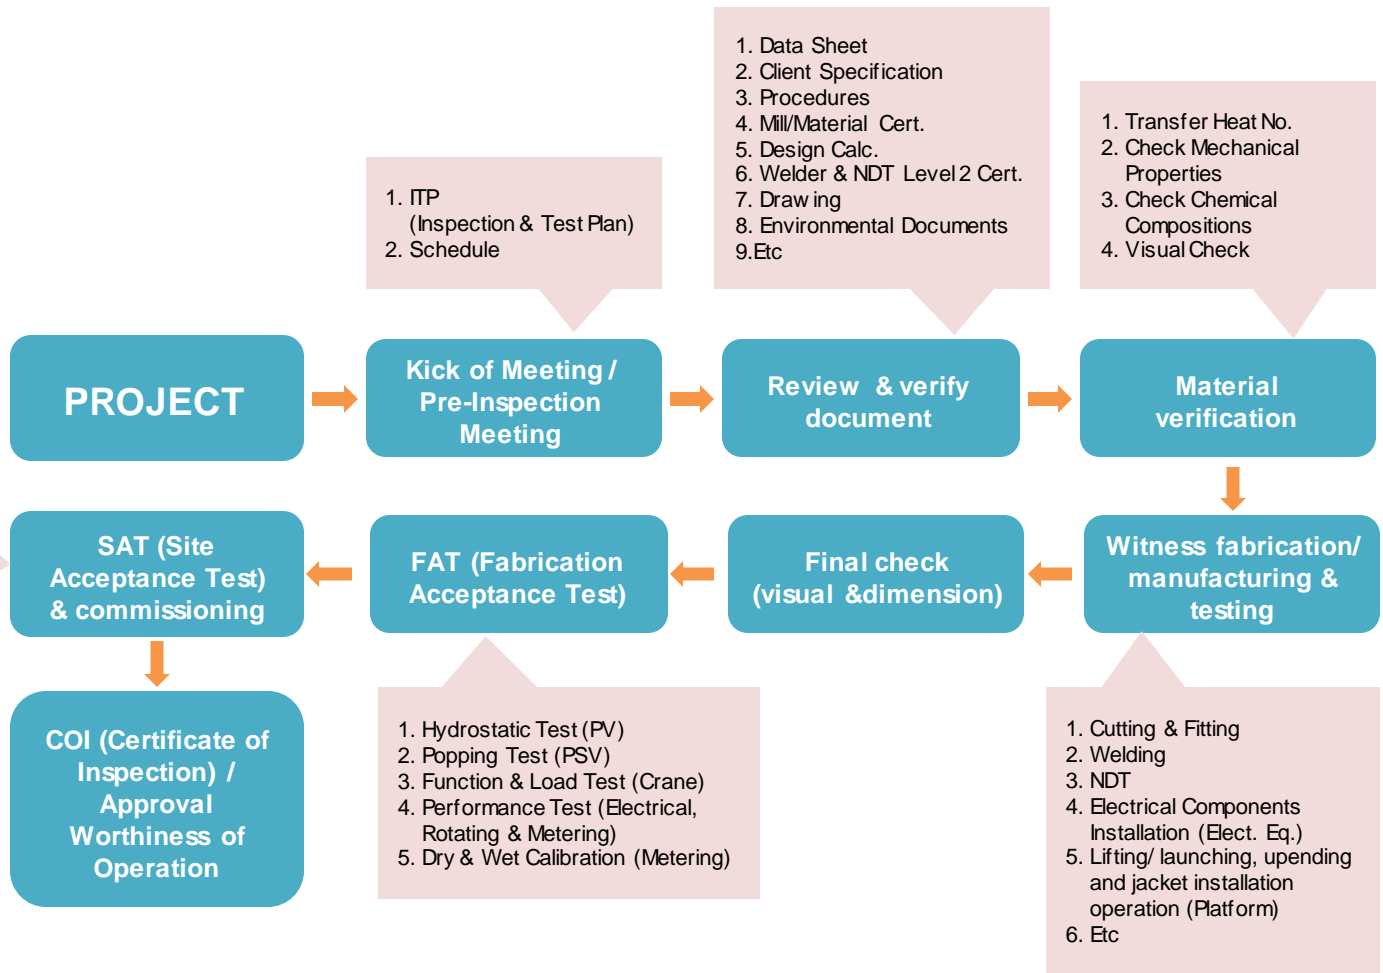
1. Data Sheet
2. Client Specification
3. Procedures
4. Mill/Material Cert.
5. Design Calc.
6. Welder & NDT Level 2 Cert.
7. Drawing
8. Environmental Documents
9.Etc

1. ITP (Inspection & Test Plan)
2. Schedule

1. Transfer Heat No.
2. Check Mechanical Properties
3. Check Chemical Compositions
4. Visual Check

PROJECT

Kick of Meeting / Pre-Inspection Meeting

Review & verify document

Material verification

SAT (Site Acceptance Test) & commissioning

FAT (Fabrication Acceptance Test)

Final check (visual &dimension)

Witness fabrication/ manufacturing & testing

COI (Certificate of Inspection) / Approval Worthiness of Operation

1. Hydrostatic Test (PV)
2. Popping Test (PSV)
3. Function & Load Test (Crane)
4. Performance Test (Electrical, Rotating & Metering)
5. Dry & Wet Calibration (Metering)

1. Cutting & Fitting
2. Welding
3. NDT
4. Electrical Components Installation (Elect. Eq.)
5. Lifting/ launching, upending and jacket installation operation (Platform)
6. Etc